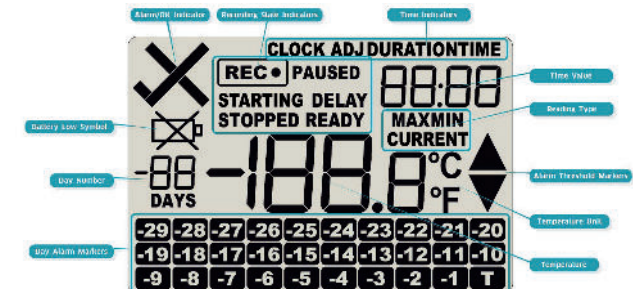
Alarm/OK Indicator
Recording State Indicators
Time Indicators
CLOCK ADJ DURATIONTIME
REC ● PAUSED
88:88
Time Value
STARTING DELAY
STOPPED READY
Reading Type
Battery Low Symbol
MAXMIN
CURRENT
-88
Day Number
DAYS
-188.8
°C
°F
Alarm Threshold Markers
Temperature Unit
Day Alarm Markers
Temperature

| -29 | -28 | -27 | -26 | -25 | -24 | -23 | -22 | -21 | -20 |
|---|---|---|---|---|---|---|---|---|---|
| -19 | -18 | -17 | -16 | -15 | -14 | -13 | -12 | -11 | -10 |
| -9 | -8 | -7 | -6 | -5 | -4 | -3 | -2 | -1 | T |